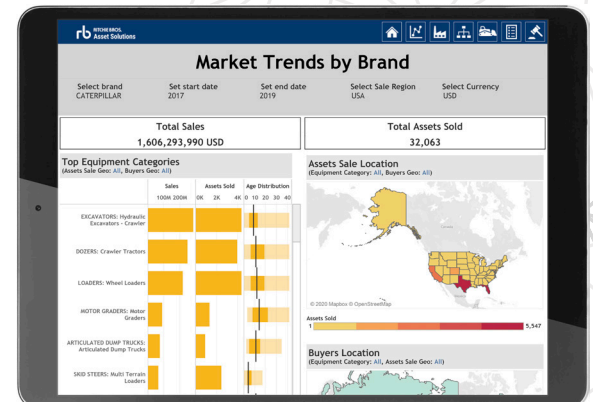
rb RITCHIE BROS. Asset Solutions

Market Trends by Brand

Select brand
CATERPILLAR

Set start date
2017

Set end date
2019

Select Sale Region
USA

Select Currency
USD

Total Sales
1,606,293,990 USD

Total Assets Sold
32,063

Top Equipment Categories
(Assets Sale Geo: All, Buyers Geo: All)

| | Sales | Assets Sold | Age Distribution |
|---|---|---|---|
| | 100M 200M | 0K 2K 4K | 0 10 20 30 40 |
| EXCAVATORS: Hydraulic Excavators - Crawler | | | |
| DOZERS: Crawler Tractors | | | |
| LOADERS: Wheel Loaders | | | |
| MOTOR GRADERS: Motor Graders | | | |
| ARTICULATED DUMP TRUCKS: Articulated Dump Trucks | | | |
| SKID STEERS: Multi Terrain Loaders | | | |

Assets Sale Location
(Equipment Category: All, Buyers Geo: All)

© 2020 Mapbox © OpenStreetMap

Assets Sold
1
5,547

Buyers Location
(Equipment Category: All, Assets Sale Geo: All)